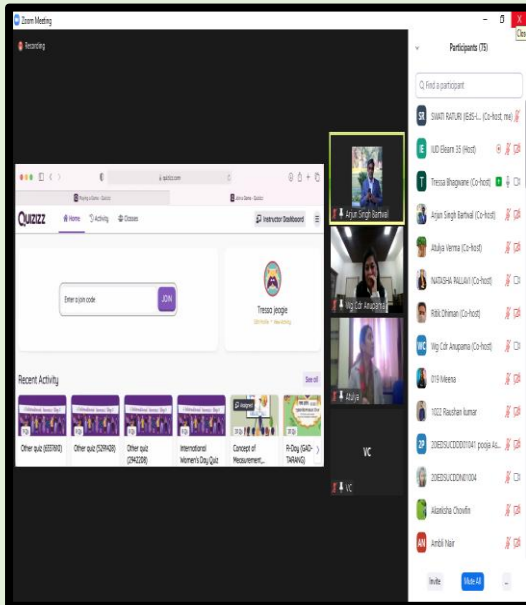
Zoom Meeting

Recording

Clo

Participants (75)

Find a participant

SR SWATI RATURI (IEdS-I... (Co-host, me)

IUD Eksam 35 (Host)

Tressa Bhagwane (Co-host)

Arjun Singh Bartwal (Co-host)

Atulya Verma (Co-host)

NATASHA PALLAVI (Co-host)

Ritik Dhiman (Co-host)

Wg Cdr Anupama (Co-host)

018 Meena

1022 Raushan kumar

20IEDSUCD001041 pooja As...

20IEDSUCD001004

Akanksha Chowfin

Ambili Nair

Invite

Mute All

...

quizizz.com

Playing a Game - Quizizz

Join a Game - Quizizz

Quizizz

Home

Activity

Classes

Instructor Dashboard

Enter a join code

JOIN

Tressa jeogie

Recent Activity

See all

Other quiz (6551893)

Other quiz (5299428)

Other quiz (2942208)

International Women's Day Quiz

Concept of Measurement...

Fr-Day (GAD-TARANG)

Arjun Singh Bartwal

Wg Cdr Anupama

Atulya

VC

VC